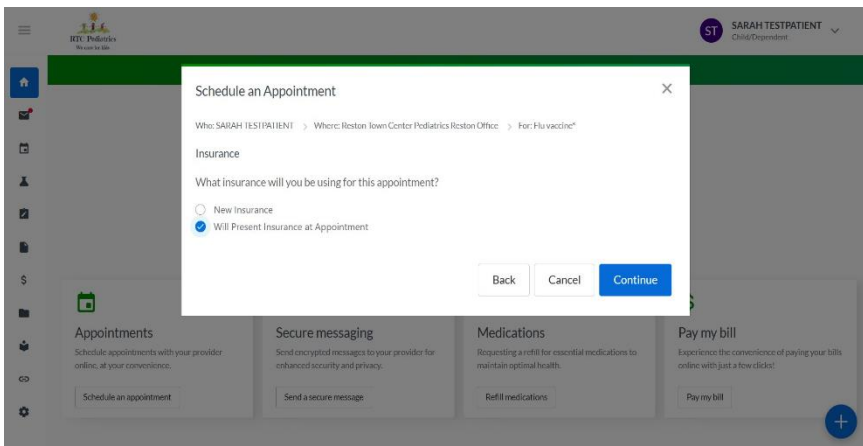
RTC Pediatrics
We care for kids

ST SARAH TESTPATIENT
Child/Dependent

Schedule an Appointment

Who: SARAH TESTPATIENT > Where: Reston Town Center Pediatrics Reston Office > For: Flu vaccine*

Insurance

What insurance will you be using for this appointment?

New Insurance

Will Present Insurance at Appointment

Back

Cancel

Continue

Appointments
Schedule appointments with your provider online, at your convenience.
Schedule an appointment

Secure messaging
Send encrypted messages to your provider for enhanced security and privacy.
Send a secure message

Medications
Requesting a refill for essential medications to maintain optimal health.
Refill medications

Pay my bill
Experience the convenience of paying your bills online with just a few clicks!
Pay my bill